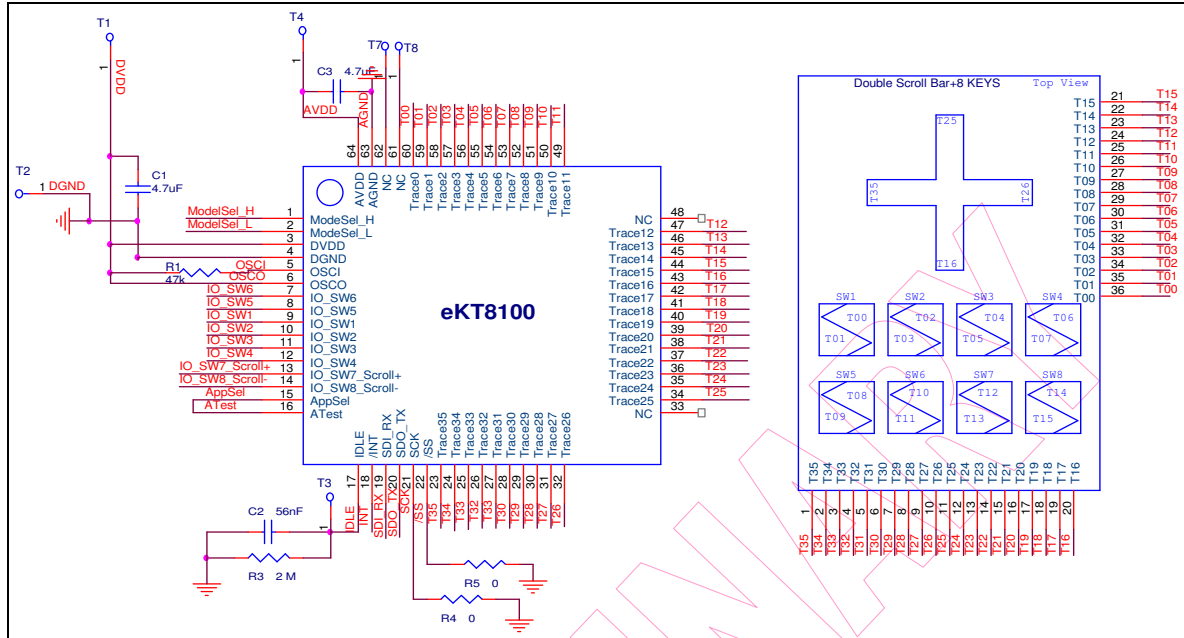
T1
T4
T7 T8
1 DVDD
1
C3 4.7uF
1 1
AVDD AGND
T00 T01 T02 T03 T04 T05 T06 T07 T08 T09 T10 T11
64 63 62 61 60 59 58 57 56 55 54 53 52 51 50 49
AVDD AGND NC NC Trace0 Trace1 Trace2 Trace3 Trace4 Trace5 Trace6 Trace7 Trace8 Trace9 Trace10 Trace11
T2
1 DGND
C1 4.7uF
ModelSel_H 1 ModelSel_H
ModelSel_L 2 ModelSel_L
3 DVDD
4 DGND
OSCI 5 OSCI
R1 OSCO 6 OSCO
47k
IO_SW6 7 IO_SW6
IO_SW5 8 IO_SW5
IO_SW1 9 IO_SW1
IO_SW2 10 IO_SW2
IO_SW3 11 IO_SW3
IO_SW4 12 IO_SW4
IO_SW7_Scroll+ 13 IO_SW7_Scroll+
IO_SW8_Scroll- 14 IO_SW8_Scroll-
AppSel 15 AppSel
ATest 16 ATest
eKT8100
NC 48
Trace12 47 T12
Trace13 46 T13
Trace14 45 T14
Trace15 44 T15
Trace16 43 T16
Trace17 42 T17
Trace18 41 T18
Trace19 40 T19
Trace20 39 T20
Trace21 38 T21
Trace22 37 T22
Trace23 36 T23
Trace24 35 T24
Trace25 34 T25
NC 33
IDLE /INT SDI_RX SDO_TX SCK /SS Trace35 Trace34 Trace33 Trace32 Trace31 Trace30 Trace29 Trace28 Trace27 Trace26
17 18 19 20 21 22 23 24 25 26 27 28 29 30 31 32
T3
IDLE INT SDI_RX SDO_TX SCK /SS T35 T34 T33 T32 T30 T29 T28 T27 T26
C2 56nF
1
R3 2 M
R5 0
R4 0
Double Scroll Bar+8 KEYS Top View
T25
T35 T26
T16
T15 21 T15
T14 22 T14
T14 23 T13
T13 24 T12
T12 25 T11
T11 26 T10
T10 27 T09
T09 28 T08
T08 29 T07
T07 30 T06
T06 31 T05
T05 32 T04
T04 33 T03
T03 34 T02
T02 35 T01
T01 36 T00
T00
SW1 T00 T01
SW2 T02 T03
SW3 T04 T05
SW4 T06 T07
SW5 T08 T09
SW6 T10 T11
SW7 T12 T13
SW8 T14 T15
T35 T34 T33 T32 T31 T30 T29 T28 T27 T26 T25 T24 T23 T22 T21 T20 T19 T18 T17 T16
1 2 3 4 5 6 7 8 9 10 11 12 13 14 15 16 17 18 19 20
T35 T34 T33 T32 T31 T30 T29 T28 T27 T26 T25 T24 T23 T22 T21 T20 T19 T18 T17 T16